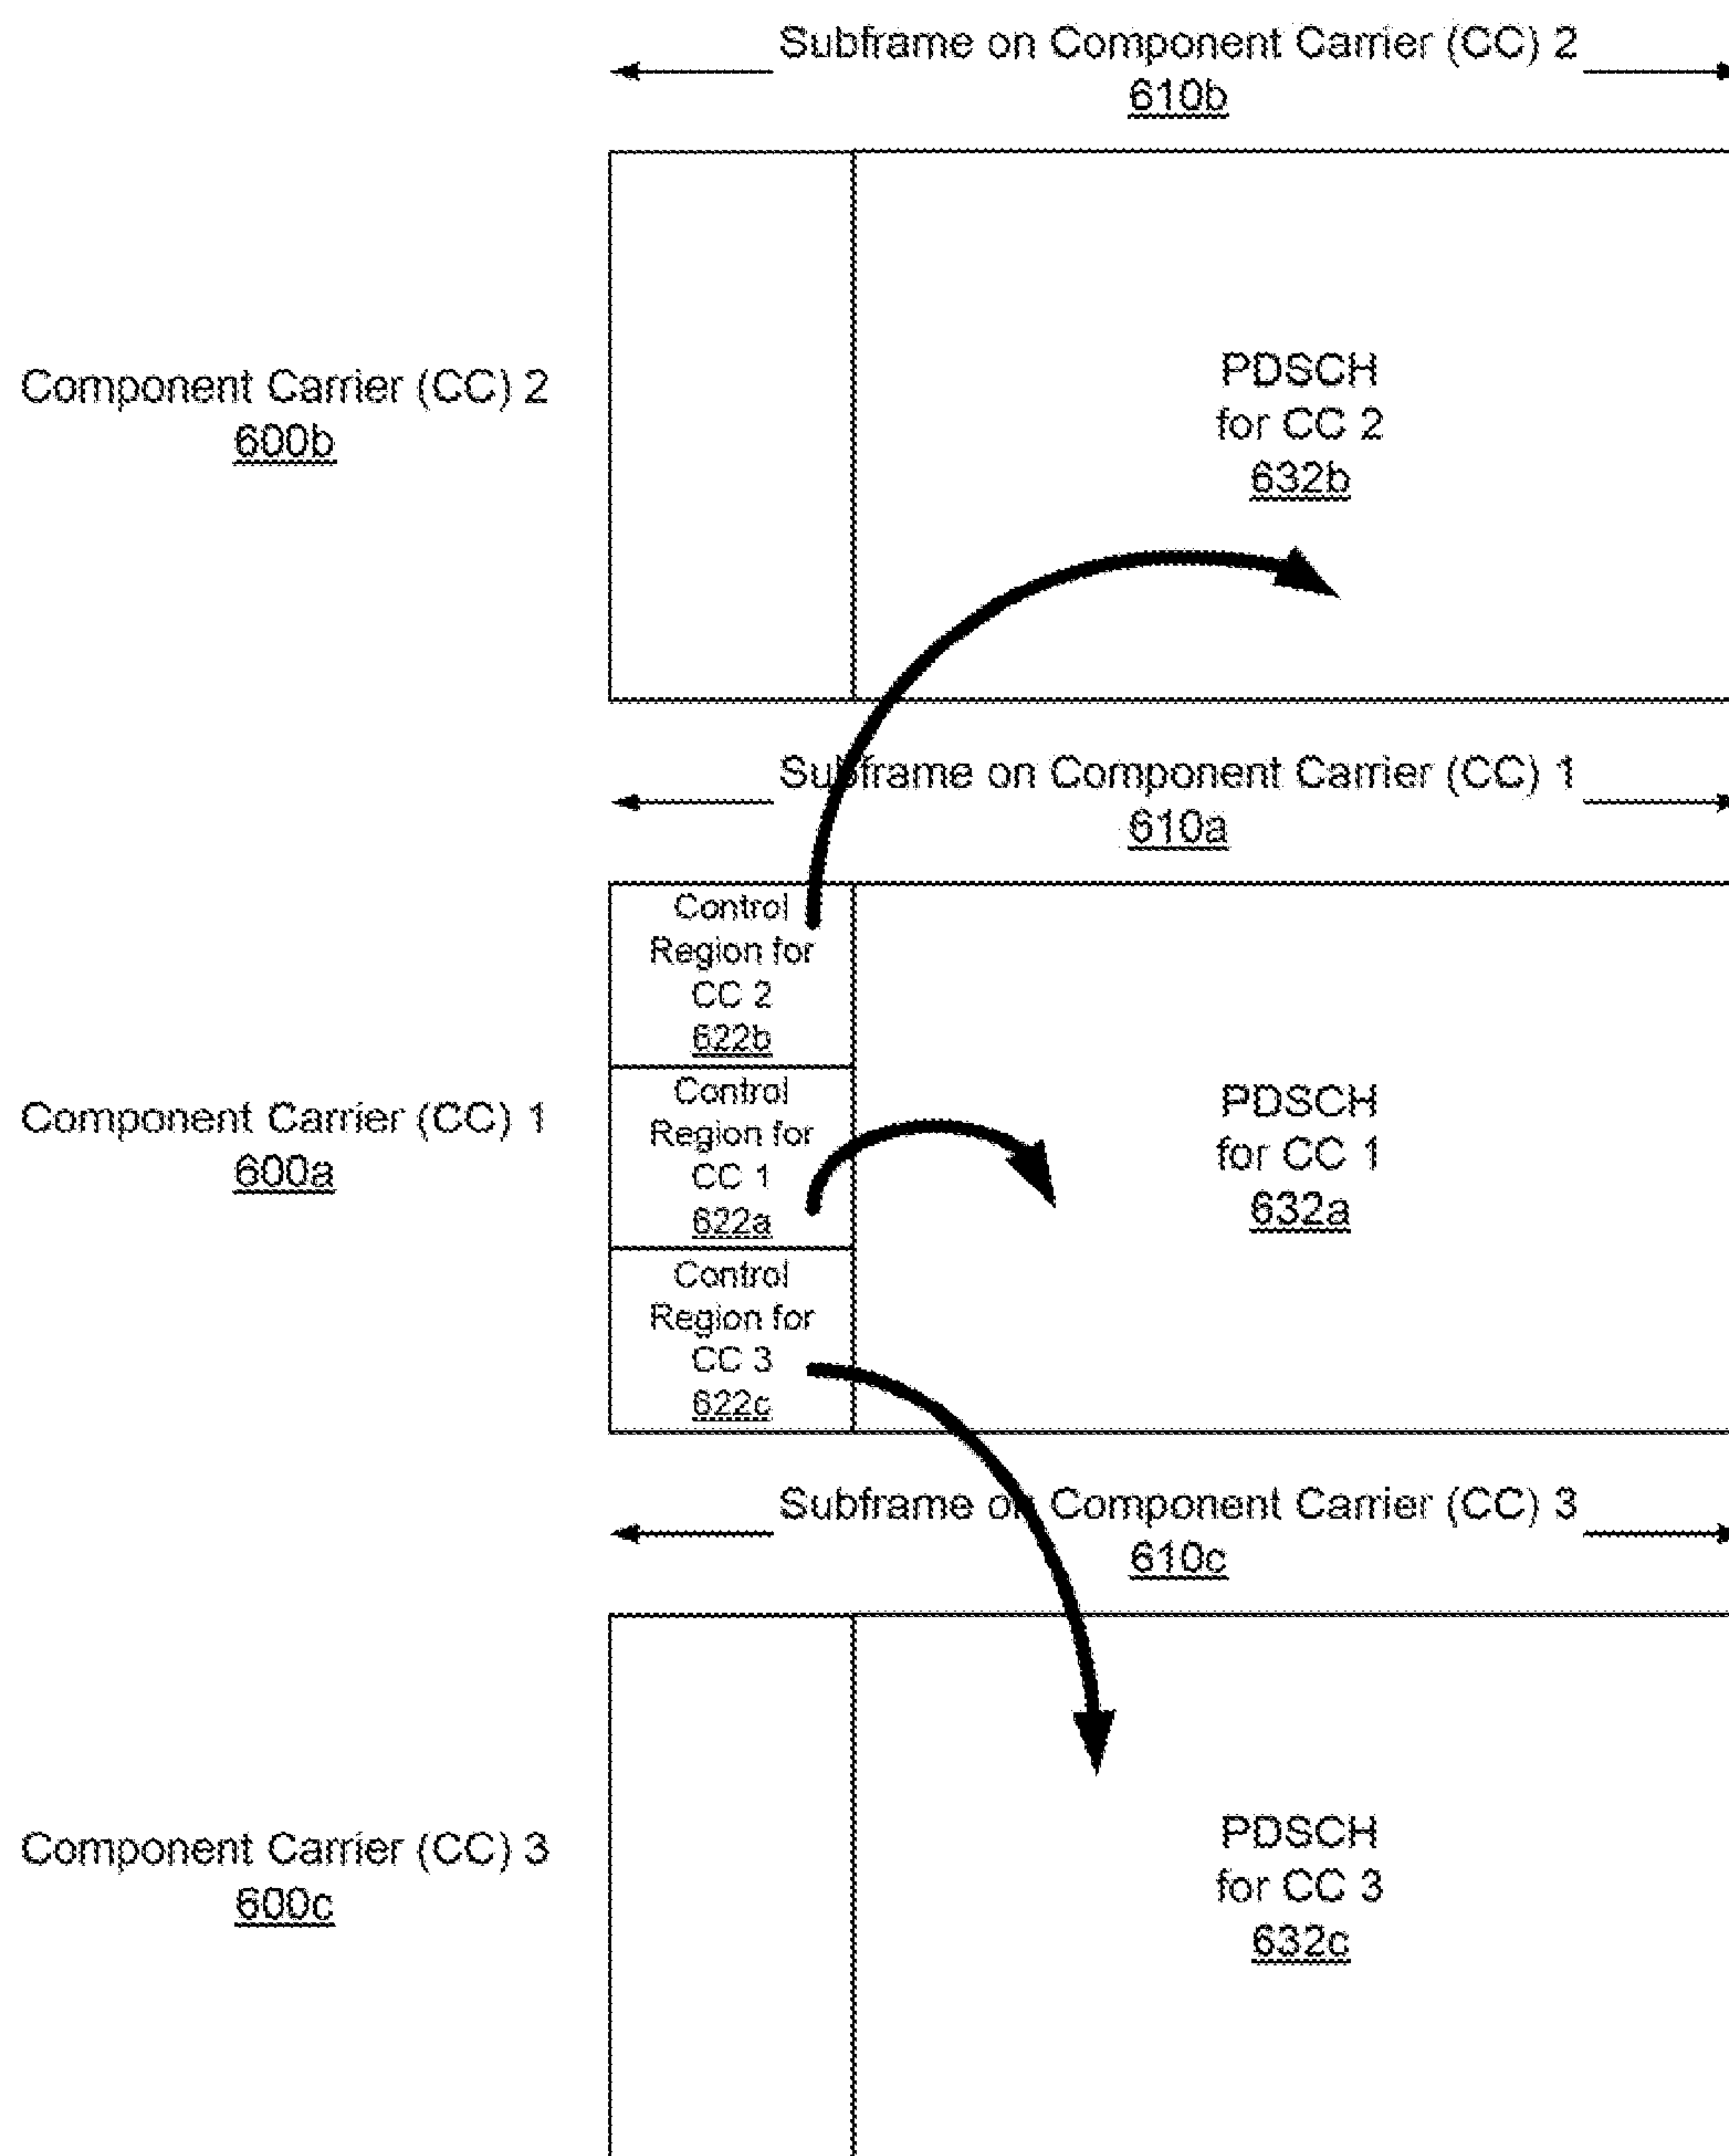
Subframe on Component Carrier (CC) 2
610b

Component Carrier (CC) 2
600b

PDSCH
for CC 2
632b

Subframe on Component Carrier (CC) 1
610a

Component Carrier (CC) 1
600a

Control Region for CC 2
622b

Control Region for CC 1
622a

Control Region for CC 3
622c

PDSCH
for CC 1
632a

Subframe on Component Carrier (CC) 3
610c

Component Carrier (CC) 3
600c

PDSCH
for CC 3
632c